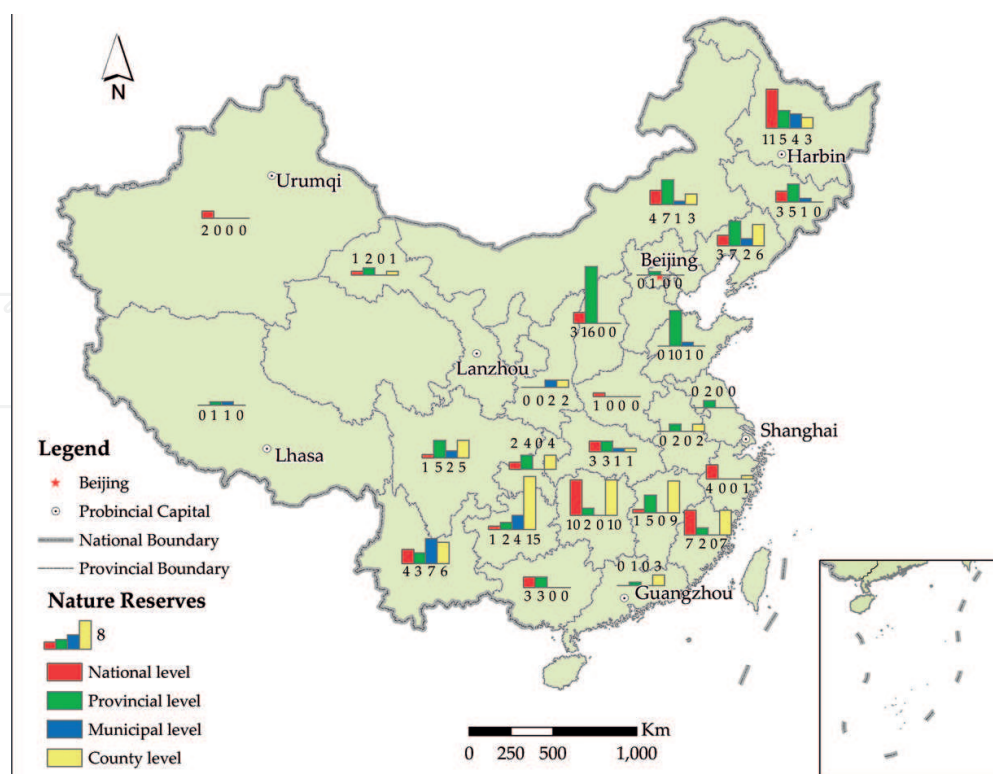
N

Urumqi

2 0 0 0

1 2 0 1

0 1 1 0

Lhasa

11 5 4 3
Harbin

4 7 1 3

3 5 1 0

3 7 2 6

Beijing
0 1 0 0

3 16 0 0

0 10 1 0

Lanzhou

0 0 2 2

1 0 0 0

0 2 0 0

Shanghai

0 2 0 2

1 5 2 5

2 4 0 4

3 3 1 1

4 0 0 1

10 2 0 10

1 5 0 9

7 2 0 7

1 2 4 15

4 3 7 6

3 3 0 0

0 1 0 3

Guangzhou

Legend
Beijing
Probincial Capital
National Boundary
Provincial Boundary

Nature Reserves
8
National level
Provincial level
Municipal level
County level

Km
0 250 500 1,000